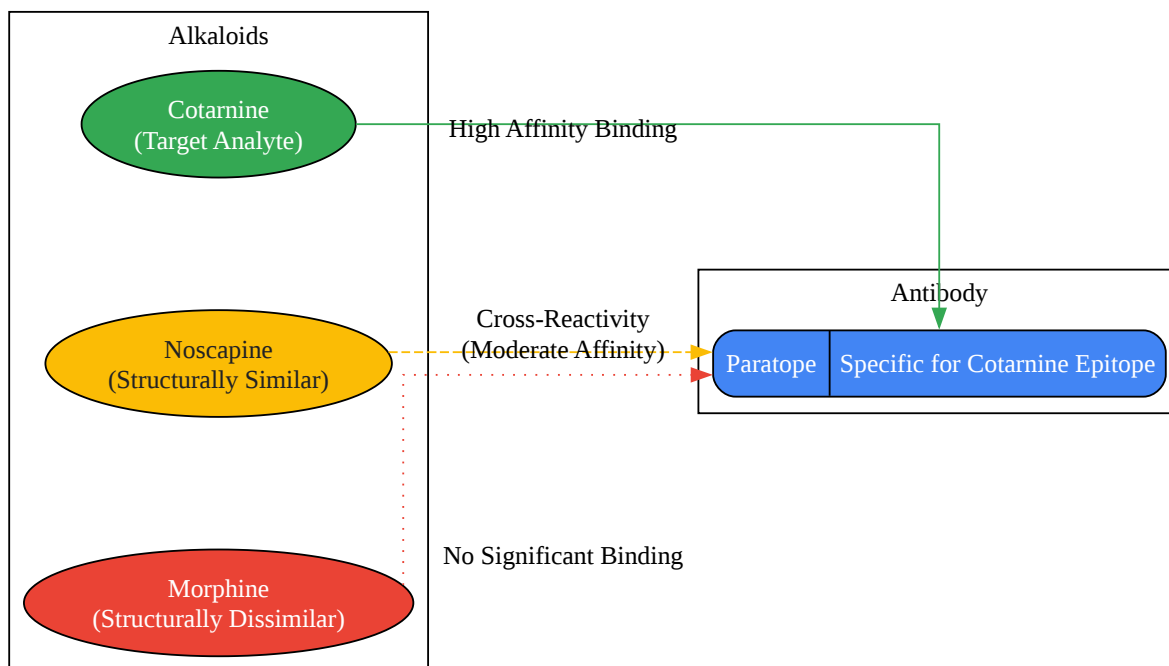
Alkaloids

Cotarnine
(Target Analyte)

High Affinity Binding

Antibody

Cross-Reactivity
(Moderate Affinity)

Noscapine
(Structurally Similar)

Paratope

Specific for Cotarnine Epitope

No Significant Binding

Morphine
(Structurally Dissimilar)